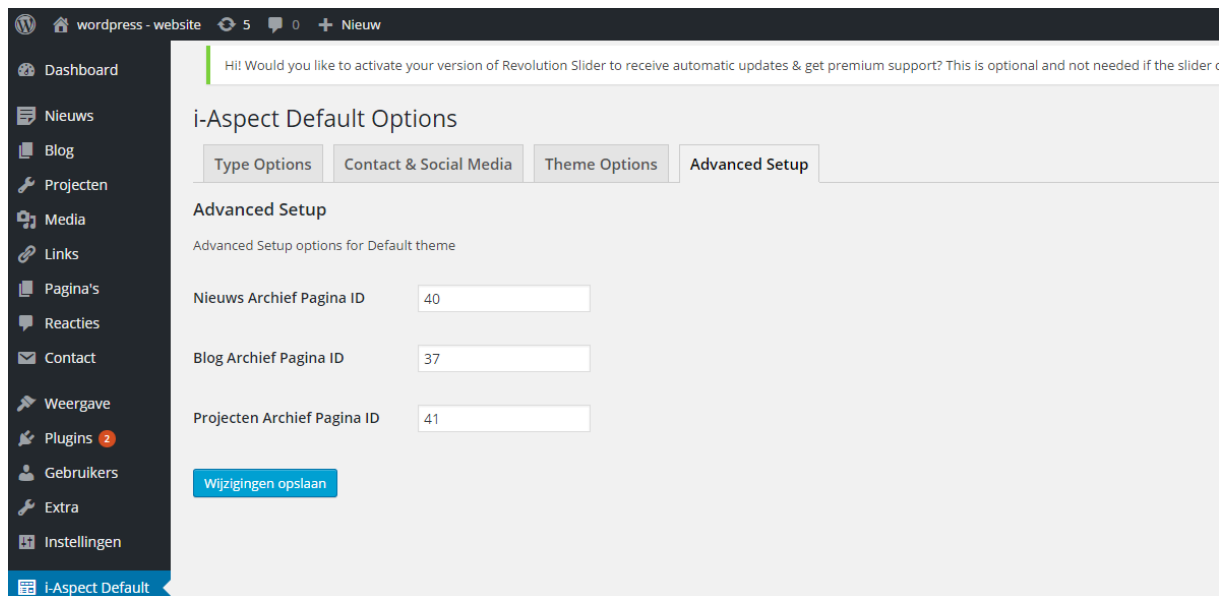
wordpress - website 5 0 + Nieuw

Dashboard
Nieuws
Blog
Projecten
Media
Links
Pagina's
Reacties
Contact
Weergave
Plugins 2
Gebruikers
Extra
Instellingen
i-Aspect Default

Hi! Would you like to activate your version of Revolution Slider to receive automatic updates & get premium support? This is optional and not needed if the slider c

i-Aspect Default Options

Type Options | Contact & Social Media | Theme Options | Advanced Setup

Advanced Setup

Advanced Setup options for Default theme

Nieuws Archief Pagina ID 40

Blog Archief Pagina ID 37

Projecten Archief Pagina ID 41

Wijzigingen opslaan